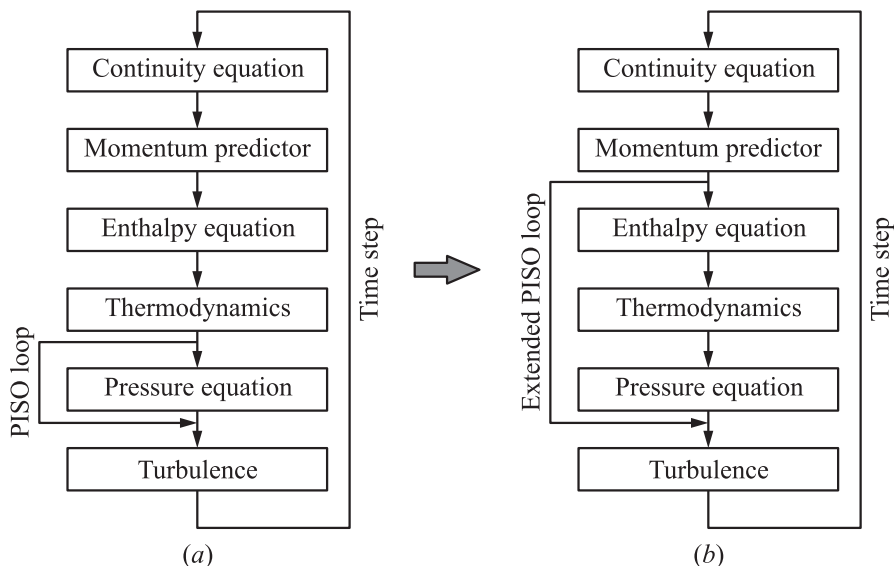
Continuity equation

Momentum predictor

Enthalpy equation

Thermodynamics

PISO loop

Pressure equation

Turbulence

Time step

(a)

Continuity equation

Momentum predictor

Extended PISO loop

Enthalpy equation

Thermodynamics

Pressure equation

Turbulence

Time step

(b)